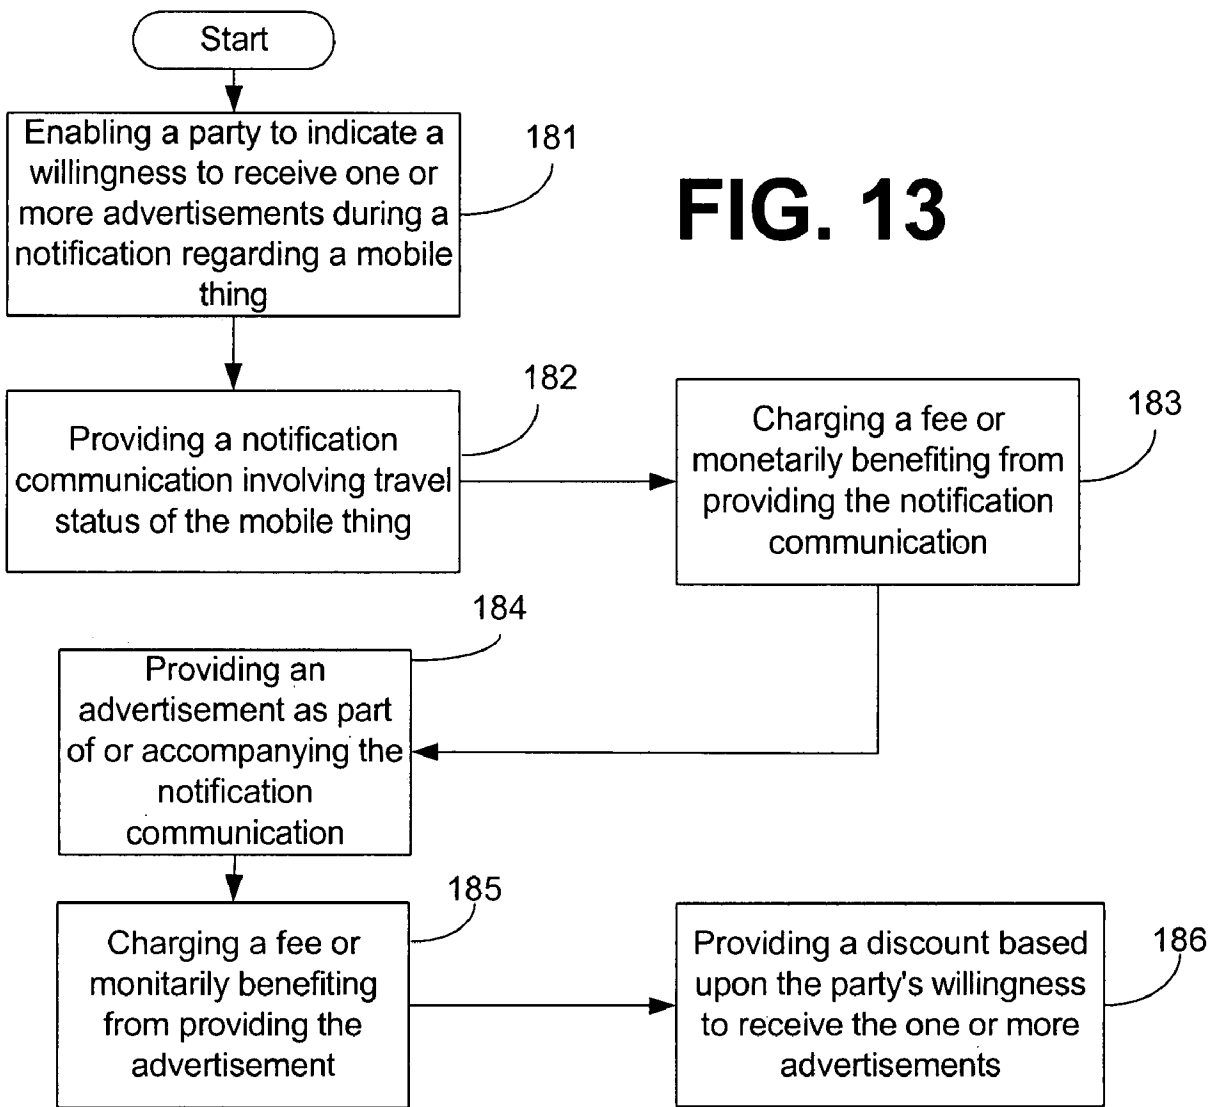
Start

Enabling a party to indicate a willingness to receive one or more advertisements during a notification regarding a mobile thing

181

FIG. 13

182

Providing a notification communication involving travel status of the mobile thing

Charging a fee or monetarily benefiting from providing the notification communication

183

184

Providing an advertisement as part of or accompanying the notification communication

185

Charging a fee or monitarily benefiting from providing the advertisement

Providing a discount based upon the party's willingness to receive the one or more advertisements

186